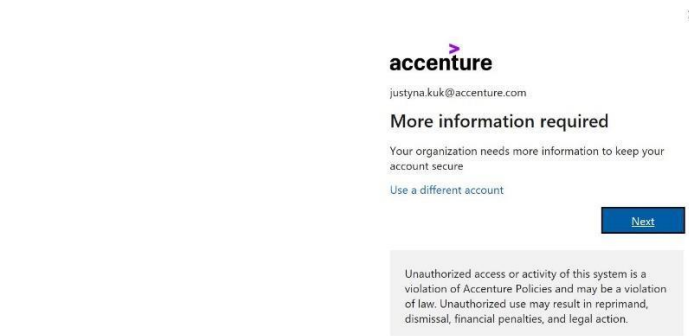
accenture

justyna.kuk@accenture.com

More information required

Your organization needs more information to keep your account secure

Use a different account

Next

Unauthorized access or activity of this system is a violation of Accenture Policies and may be a violation of law. Unauthorized use may result in reprimand, dismissal, financial penalties, and legal action.